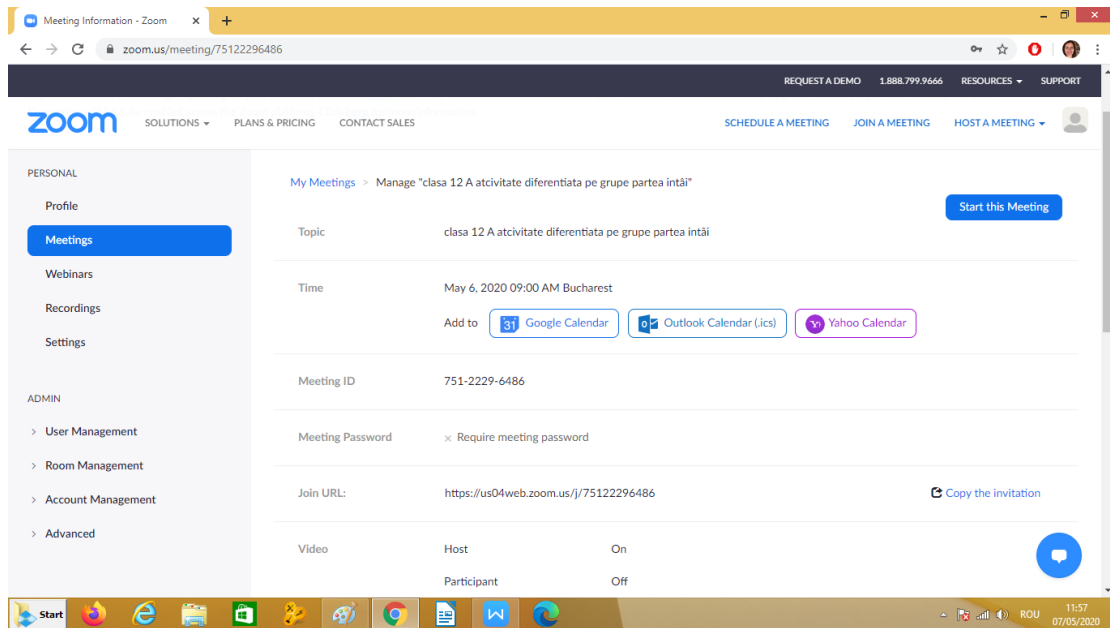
Meeting Information - Zoom ×  +

zoom.us/meeting/75122296486

REQUEST A DEMO  1.888.799.9666  RESOURCES ▾  SUPPORT

zoom  SOLUTIONS ▾  PLANS & PRICING  CONTACT SALES  SCHEDULE A MEETING  JOIN A MEETING  HOST A MEETING ▾

PERSONAL
Profile
Meetings
Webinars
Recordings
Settings

ADMIN
› User Management
› Room Management
› Account Management
› Advanced

My Meetings > Manage "clasa 12 A atcivitate diferentiata pe grupe partea intâi"

Start this Meeting

| | |
|---|---|
| Topic | clasa 12 A atcivitate diferentiata pe grupe partea intâi |
| Time | May 6, 2020 09:00 AM Bucharest |
| | Add to  Google Calendar  Outlook Calendar (.ics)  Yahoo Calendar |
| Meeting ID | 751-2229-6486 |
| Meeting Password | × Require meeting password |
| Join URL: | https://us04web.zoom.us/j/75122296486  Copy the invitation |
| Video | Host On |
| | Participant Off |

Start  ROU  11:57  07/05/2020